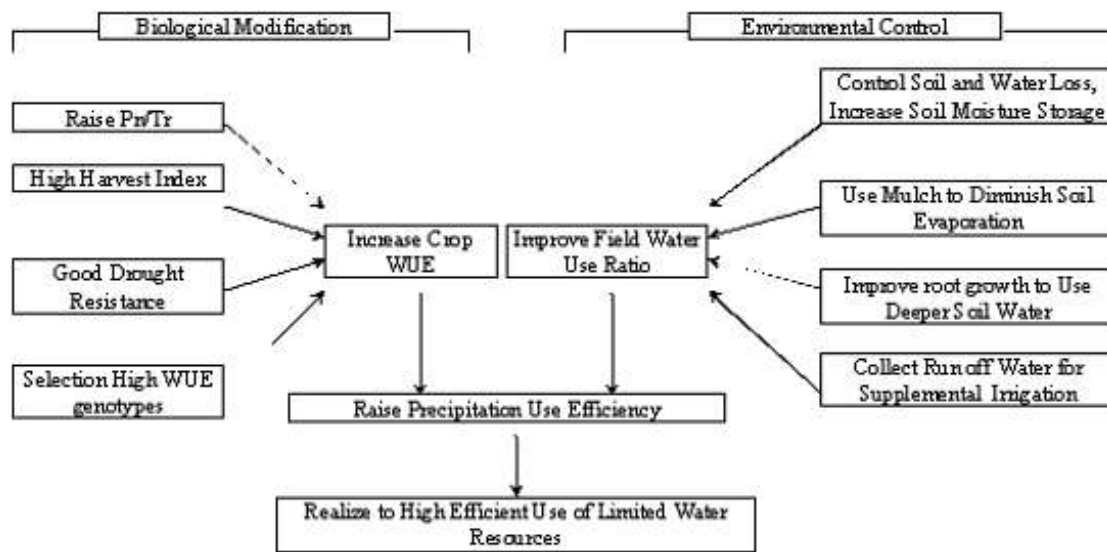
Biological Modification

Environmental Control

Raise Pn/Tr

High Harvest Index

Good Drought Resistance

Selection High WUE genotypes

Increase Crop WUE

Improve Field Water Use Ratio

Control Soil and Water Loss, Increase Soil Moisture Storage

Use Mulch to Diminish Soil Evaporation

Improve root growth to Use Deeper Soil Water

Collect Run off Water for Supplemental Irrigation

Raise Precipitation Use Efficiency

Realize to High Efficient Use of Limited Water Resources